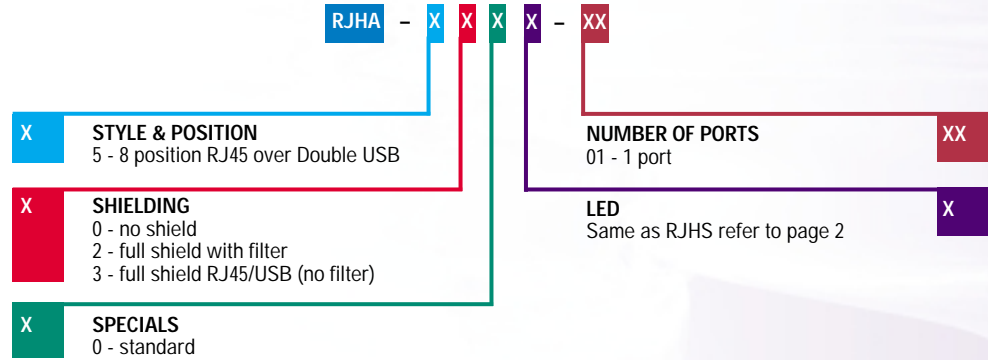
RJHA – X X X X – XX

X
STYLE & POSITION
5 - 8 position RJ45 over Double USB

X
SHIELDING
0 - no shield
2 - full shield with filter
3 - full shield RJ45/USB (no filter)

X
SPECIALS
0 - standard

NUMBER OF PORTS
01 - 1 port
XX

LED
Same as RJHS refer to page 2
X